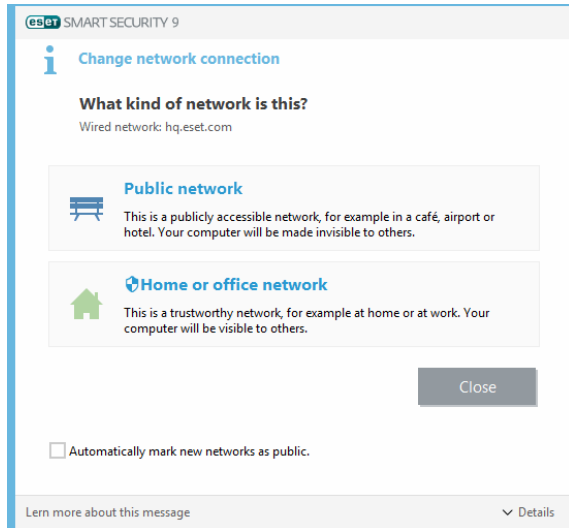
ESET SMART SECURITY 9

Change network connection

What kind of network is this?

Wired network: hq.eset.com

Public network

This is a publicly accessible network, for example in a café, airport or hotel. Your computer will be made invisible to others.

Home or office network

This is a trustworthy network, for example at home or at work. Your computer will be visible to others.

Close

Automatically mark new networks as public.

Lern more about this message

Details